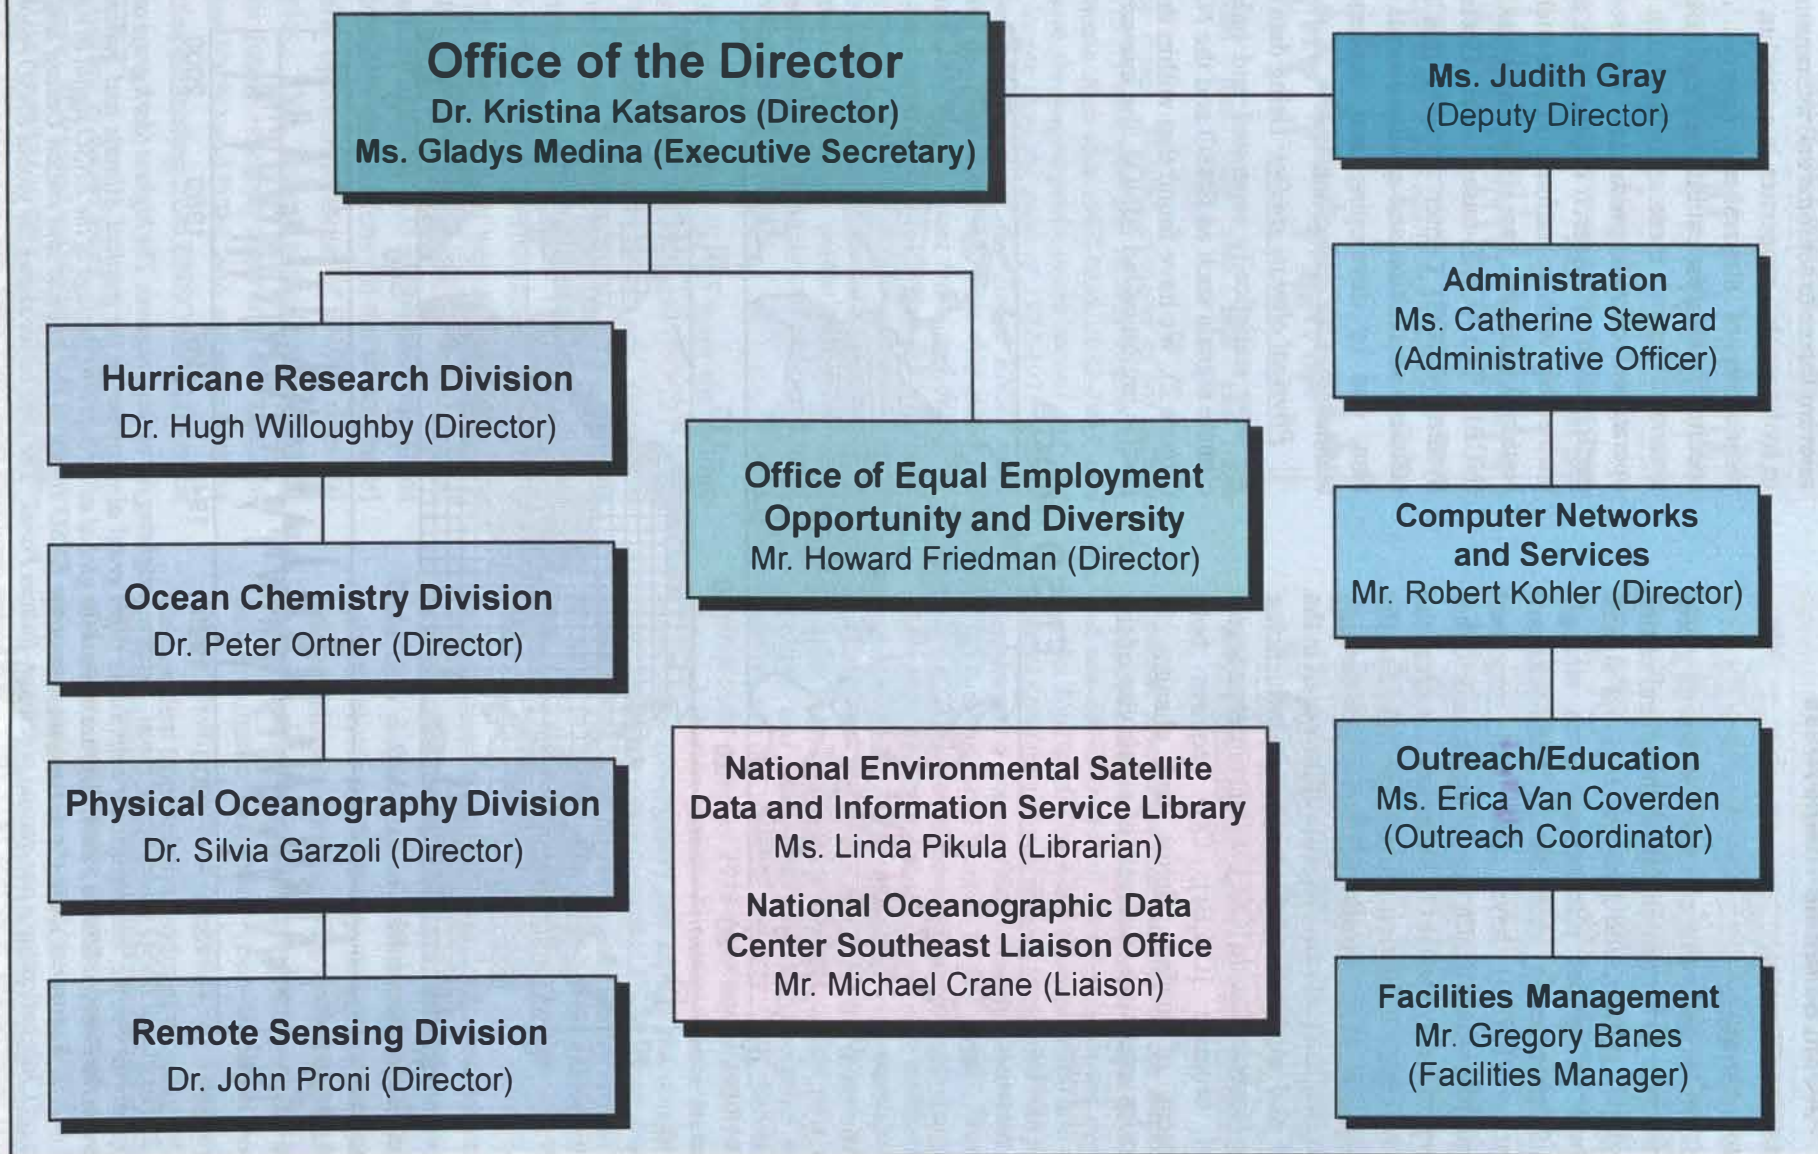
Office of the Director
Dr. Kristina Katsaros (Director)
Ms. Gladys Medina (Executive Secretary)

Ms. Judith Gray
(Deputy Director)

Hurricane Research Division
Dr. Hugh Willoughby (Director)

Ocean Chemistry Division
Dr. Peter Ortner (Director)

Physical Oceanography Division
Dr. Silvia Garzoli (Director)

Remote Sensing Division
Dr. John Proni (Director)

Office of Equal Employment Opportunity and Diversity
Mr. Howard Friedman (Director)

National Environmental Satellite Data and Information Service Library
Ms. Linda Pikula (Librarian)

National Oceanographic Data Center Southeast Liaison Office
Mr. Michael Crane (Liaison)

Administration
Ms. Catherine Steward
(Administrative Officer)

Computer Networks and Services
Mr. Robert Kohler (Director)

Outreach/Education
Ms. Erica Van Coverden
(Outreach Coordinator)

Facilities Management
Mr. Gregory Banes
(Facilities Manager)